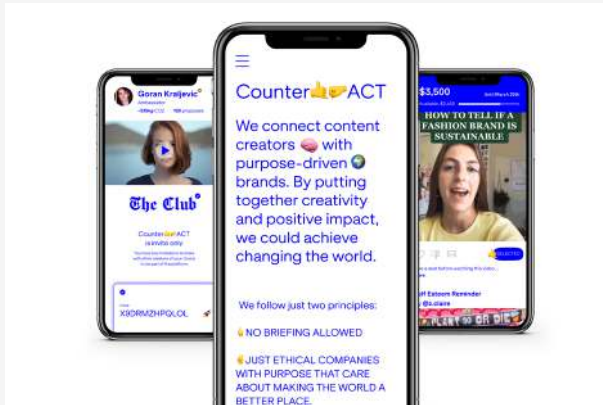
Goran Kraljevic
Ambassador

The Club

Counter ACT
is invite only

XSORMZHPQLOL

Counter ACT

We connect content creators with purpose-driven brands. By putting together creativity and positive impact, we could achieve changing the world.

We follow just two principles:

NO BRIEFING ALLOWED

JUST ETHICAL COMPANIES WITH PURPOSE THAT CARE ABOUT MAKING THE WORLD A BETTER PLACE.

$3,500

HOW TO TELL IF A FASHION BRAND IS SUSTAINABLE

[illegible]